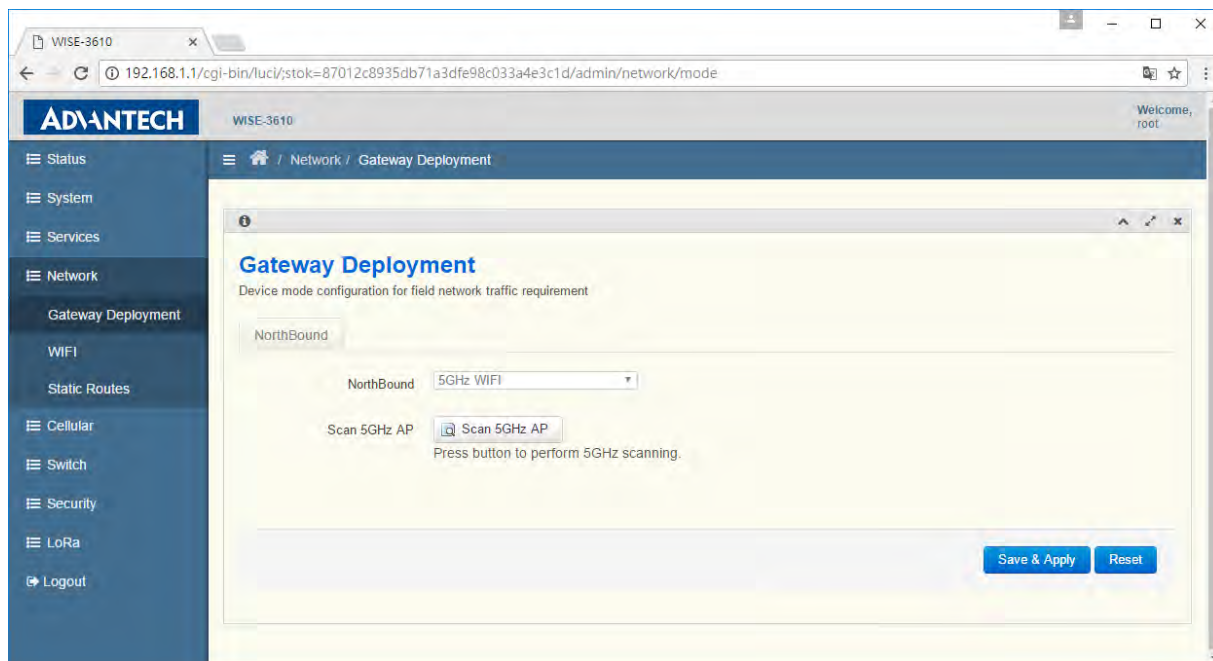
WISE-3610 ×

192.168.1.1/cgi-bin/luci/;stok=87012c8935db71a3dfe98c033a4e3c1d/admin/network/mode

ADVANTECH

WISE-3610

Welcome, root

Status

System

Services

Network

Gateway Deployment

WIFI

Static Routes

Cellular

Switch

Security

LoRa

Logout

/ Network / Gateway Deployment

Gateway Deployment

Device mode configuration for field network traffic requirement

NorthBound

NorthBound 5GHz WIFI

Scan 5GHz AP Scan 5GHz AP

Press button to perform 5GHz scanning.

Save & Apply Reset